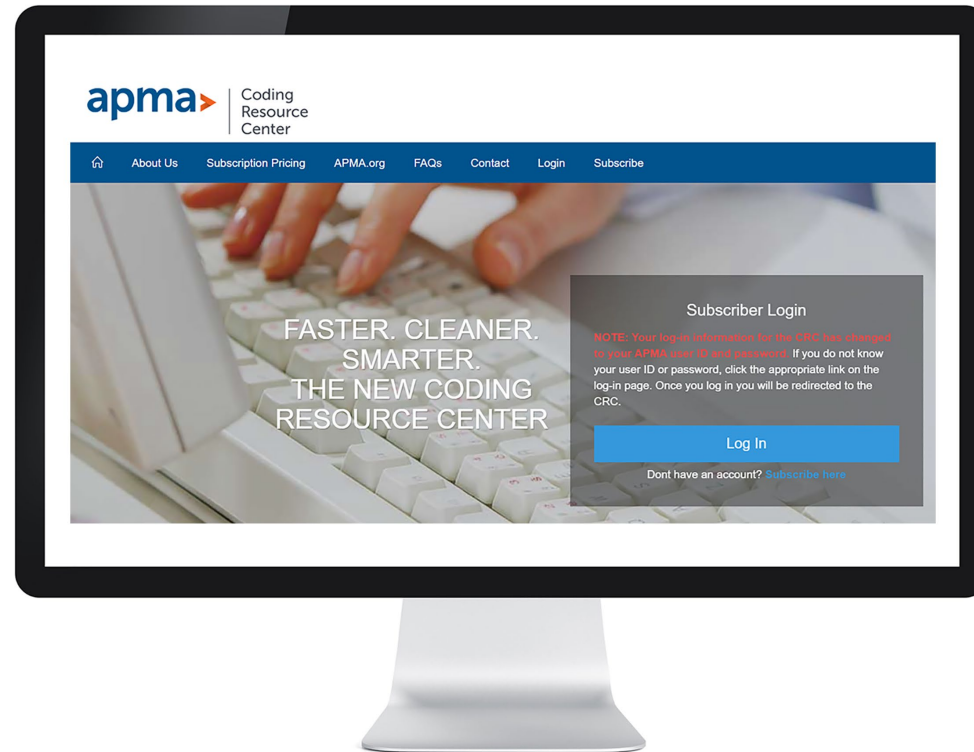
apma Coding Resource Center

About Us Subscription Pricing APMA.org FAQs Contact Login Subscribe

FASTER. CLEANER. SMARTER. THE NEW CODING RESOURCE CENTER

Subscriber Login

NOTE: Your log-in information for the CRC has changed to your APMA user ID and password. If you do not know your user ID or password, click the appropriate link on the log-in page. Once you log in you will be redirected to the CRC.

Log In

Dont have an account? Subscribe here